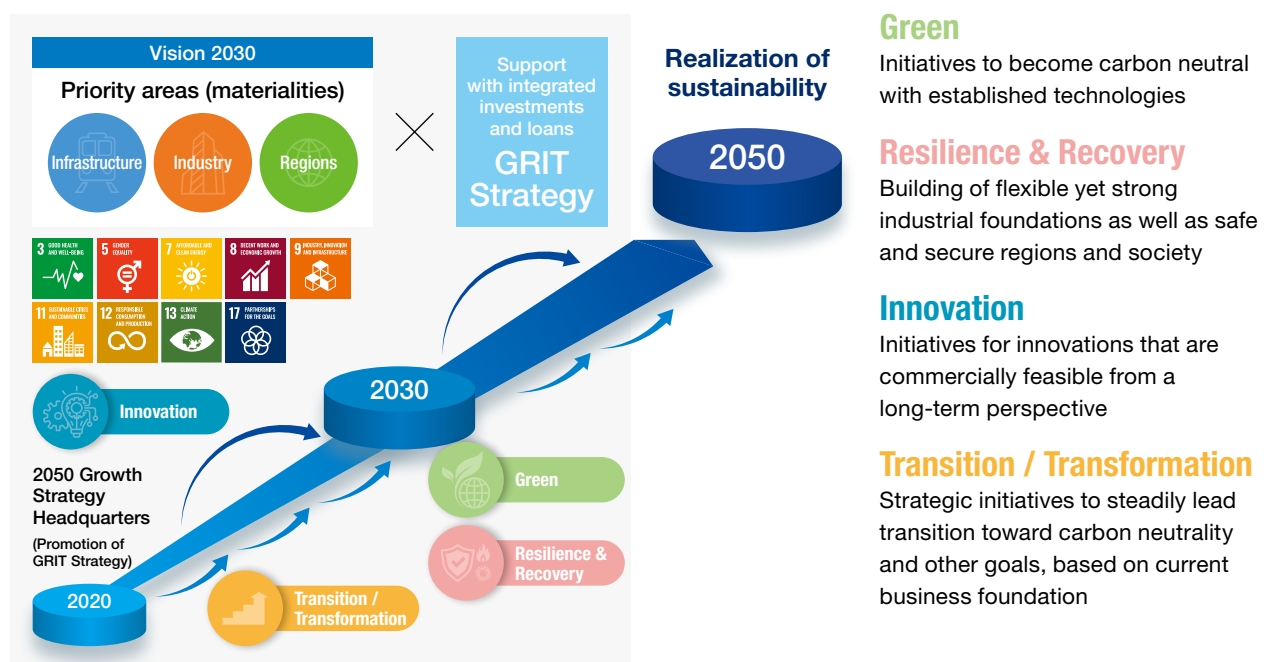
Vision 2030

Priority areas (materialities)

Infrastructure

Industry

Regions

×

Support with integrated investments and loans

GRIT Strategy

Realization of sustainability

2050

3 GOOD HEALTH AND WELL-BEING

5 GENDER EQUALITY

7 AFFORDABLE AND CLEAN ENERGY

8 DECENT WORK AND ECONOMIC GROWTH

9 INDUSTRY, INNOVATION AND INFRASTRUCTURE

11 SUSTAINABLE CITIES AND COMMUNITIES

12 RESPONSIBLE CONSUMPTION AND PRODUCTION

13 CLIMATE ACTION

17 PARTNERSHIPS FOR THE GOALS

Innovation

2030

2050 Growth Strategy Headquarters

(Promotion of GRIT Strategy)

Green

Resilience & Recovery

2020

Transition / Transformation

Green

Initiatives to become carbon neutral with established technologies

Resilience & Recovery

Building of flexible yet strong industrial foundations as well as safe and secure regions and society

Innovation

Initiatives for innovations that are commercially feasible from a long-term perspective

Transition / Transformation

Strategic initiatives to steadily lead transition toward carbon neutrality and other goals, based on current business foundation